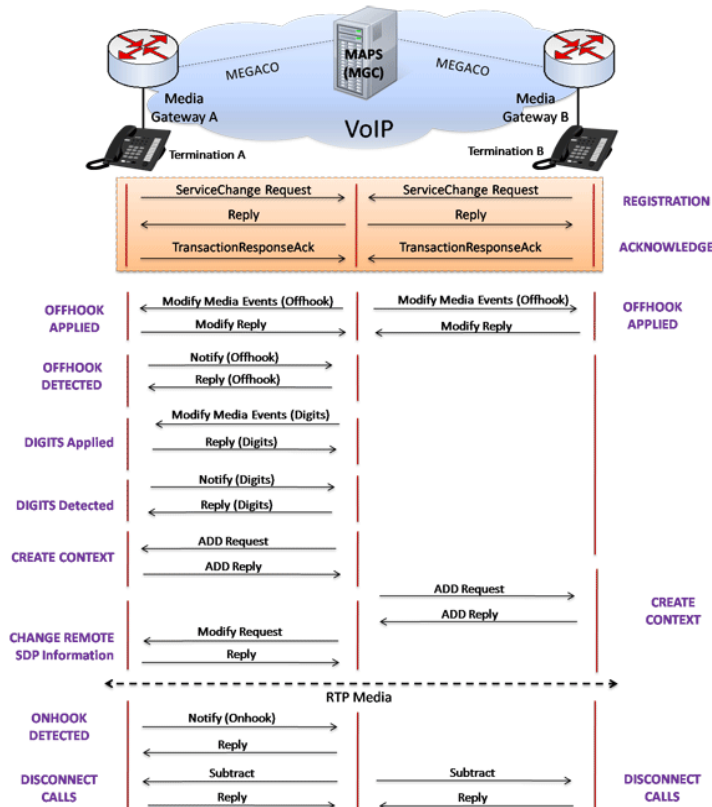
MAPS (MGC)

MEGACO

MEGACO

Media Gateway A

Media Gateway B

VoIP

Termination A

Termination B

ServiceChange Request

ServiceChange Request

REGISTRATION

Reply

Reply

TransactionResponseAck

TransactionResponseAck

ACKNOWLEDGE

OFFHOOK APPLIED

Modify Media Events (Offhook)

Modify Media Events (Offhook)

OFFHOOK APPLIED

Modify Reply

Modify Reply

OFFHOOK DETECTED

Notify (Offhook)

Reply (Offhook)

Modify Media Events (Digits)

DIGITS Applied

Reply (Digits)

Notify (Digits)

DIGITS Detected

Reply (Digits)

CREATE CONTEXT

ADD Request

ADD Reply

ADD Request

CREATE CONTEXT

ADD Reply

CHANGE REMOTE SDP Information

Modify Request

Reply

RTP Media

ONHOOK DETECTED

Notify (Onhook)

Reply

DISCONNECT CALLS

Subtract

Subtract

DISCONNECT CALLS

Reply

Reply